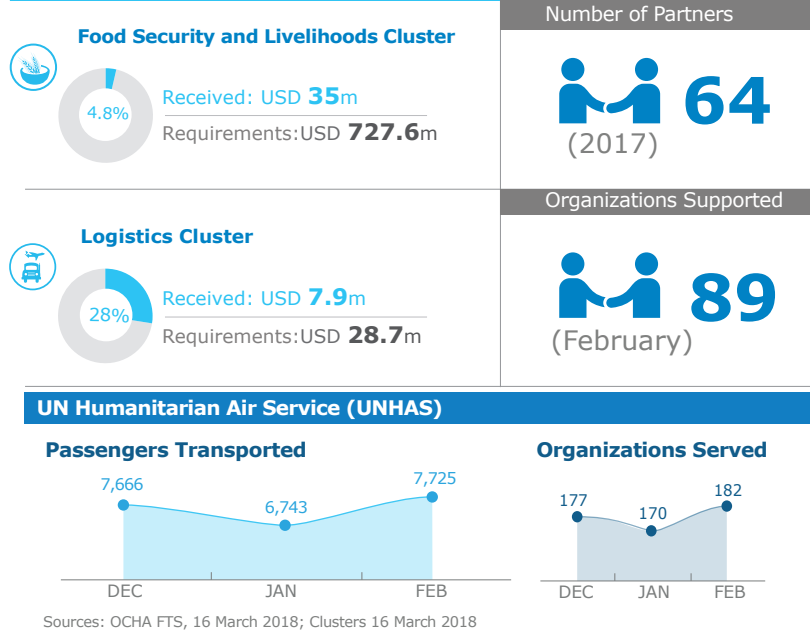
Food Security and Livelihoods Cluster

4.8%

Received: USD 35m

Requirements:USD 727.6m

Number of Partners

64

(2017)

Logistics Cluster

28%

Received: USD 7.9m

Requirements:USD 28.7m

Organizations Supported

89

(February)

UN Humanitarian Air Service (UNHAS)

Passengers Transported

| DEC | JAN | FEB |
|---|---|---|
| 7,666 | 6,743 | 7,725 |

Organizations Served

| DEC | JAN | FEB |
|---|---|---|
| 177 | 170 | 182 |

Sources: OCHA FTS, 16 March 2018; Clusters 16 March 2018